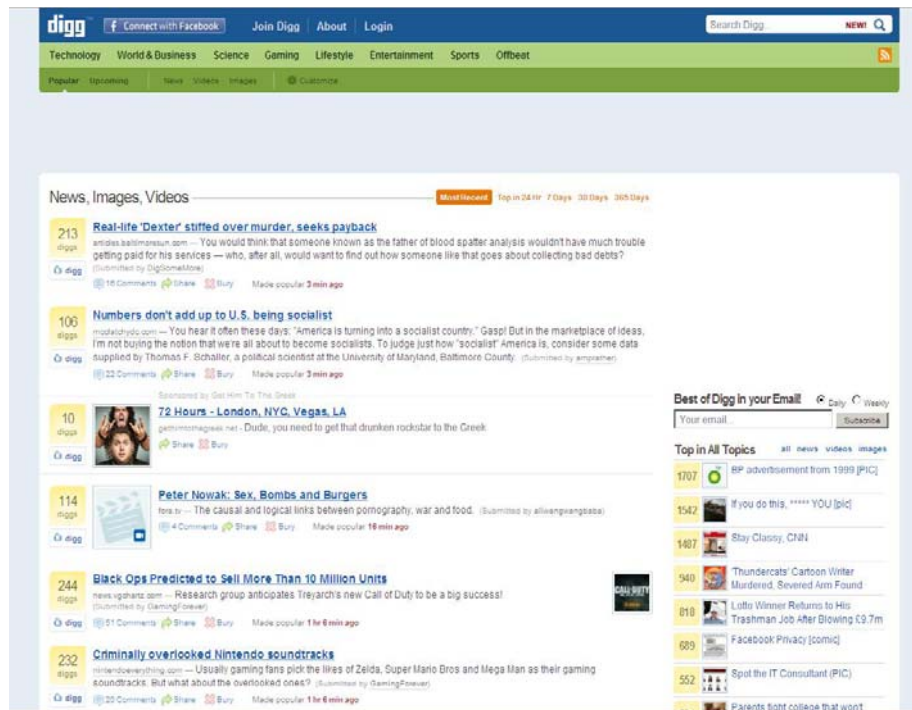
digg Connect with Facebook Join Digg About Login

Search Digg NEW!

Technology World & Business Science Gaming Lifestyle Entertainment Sports Offbeat

Popular Upcoming News Videos Images Customize

News, Images, Videos

Most Recent Top in 24 Hr 7 Days 30 Days 365 Days

213 diggs
digg
Real-life 'Dexter' stiffed over murder, seeks payback
articles.baltimoresun.com — You would think that someone known as the father of blood spatter analysis wouldn't have much trouble getting paid for his services — who, after all, would want to find out how someone like that goes about collecting bad debts?
(Submitted by DiggSomeMore)
16 Comments Share Bury Made popular 3 min ago

106 diggs
digg
Numbers don't add up to U.S. being socialist
modelchydo.com — You hear it often these days: "America is turning into a socialist country." Gasp! But in the marketplace of ideas, I'm not buying the notion that we're all about to become socialists. To judge just how "socialist" America is, consider some data supplied by Thomas F. Schaller, a political scientist at the University of Maryland, Baltimore County. (Submitted by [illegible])
22 Comments Share Bury Made popular 3 min ago

Sponsored by Get Him To The Greek
10 diggs
digg
72 Hours - London, NYC, Vegas, LA
gethimtothegreek.net - Dude, you need to get that drunken rockstar to the Greek
Share Bury

114 diggs
digg
Peter Nowak: Sex, Bombs and Burgers
fora.tv — The causal and logical links between pornography, war and food. (Submitted by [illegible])
4 Comments Share Bury Made popular 16 min ago

244 diggs
digg
Black Ops Predicted to Sell More Than 10 Million Units
news.vgchartz.com — Research group anticipates Treyarch's new Call of Duty to be a big success!
(Submitted by GamingForever)
51 Comments Share Bury Made popular 1 hr 6 min ago

232 diggs
digg
Criminally overlooked Nintendo soundtracks
nintendoeverything.com — Usually gaming fans pick the likes of Zelda, Super Mario Bros and Mega Man as their gaming soundtracks. But what about the overlooked ones? (Submitted by GamingForever)
20 Comments Share Bury Made popular 1 hr 6 min ago

Best of Digg in your Email! Daily Weekly
Your email... Subscribe

Top in All Topics all news videos images
1707 BP advertisement from 1999 [PIC]
1542 If you do this, ***** YOU [pic]
1487 Stay Classy, CNN
940 'Thundercats' Cartoon Writer Murdered, Severed Arm Found
818 Lotto Winner Returns to His Trashman Job After Blowing £9.7m
689 Facebook Privacy [comic]
552 Spot the IT Consultant (PIC)
Parents fight college that won't